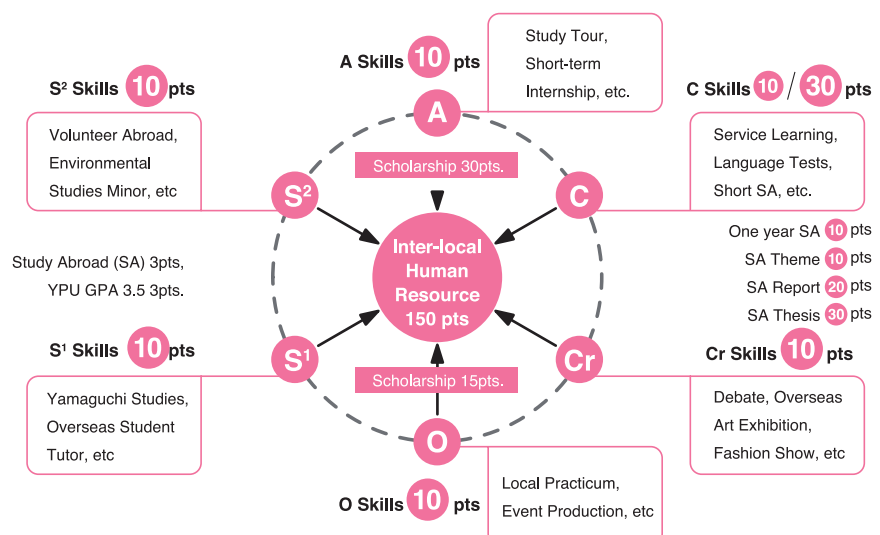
A Skills 10 pts

Study Tour, Short-term Internship, etc.

$S^2$ Skills 10 pts

Volunteer Abroad, Environmental Studies Minor, etc

C Skills 10 / 30 pts

Service Learning, Language Tests, Short SA, etc.

A

Scholarship 30pts.

$S^2$

C

Inter-local Human Resource 150 pts

One year SA 10 pts
SA Theme 10 pts
SA Report 20 pts
SA Thesis 30 pts

Study Abroad (SA) 3pts, YPU GPA 3.5 3pts.

$S^1$ Skills 10 pts

$S^1$

Cr

Cr Skills 10 pts

Scholarship 15pts.

Yamaguchi Studies, Overseas Student Tutor, etc

Debate, Overseas Art Exhibition, Fashion Show, etc

O

O Skills 10 pts

Local Practicum, Event Production, etc